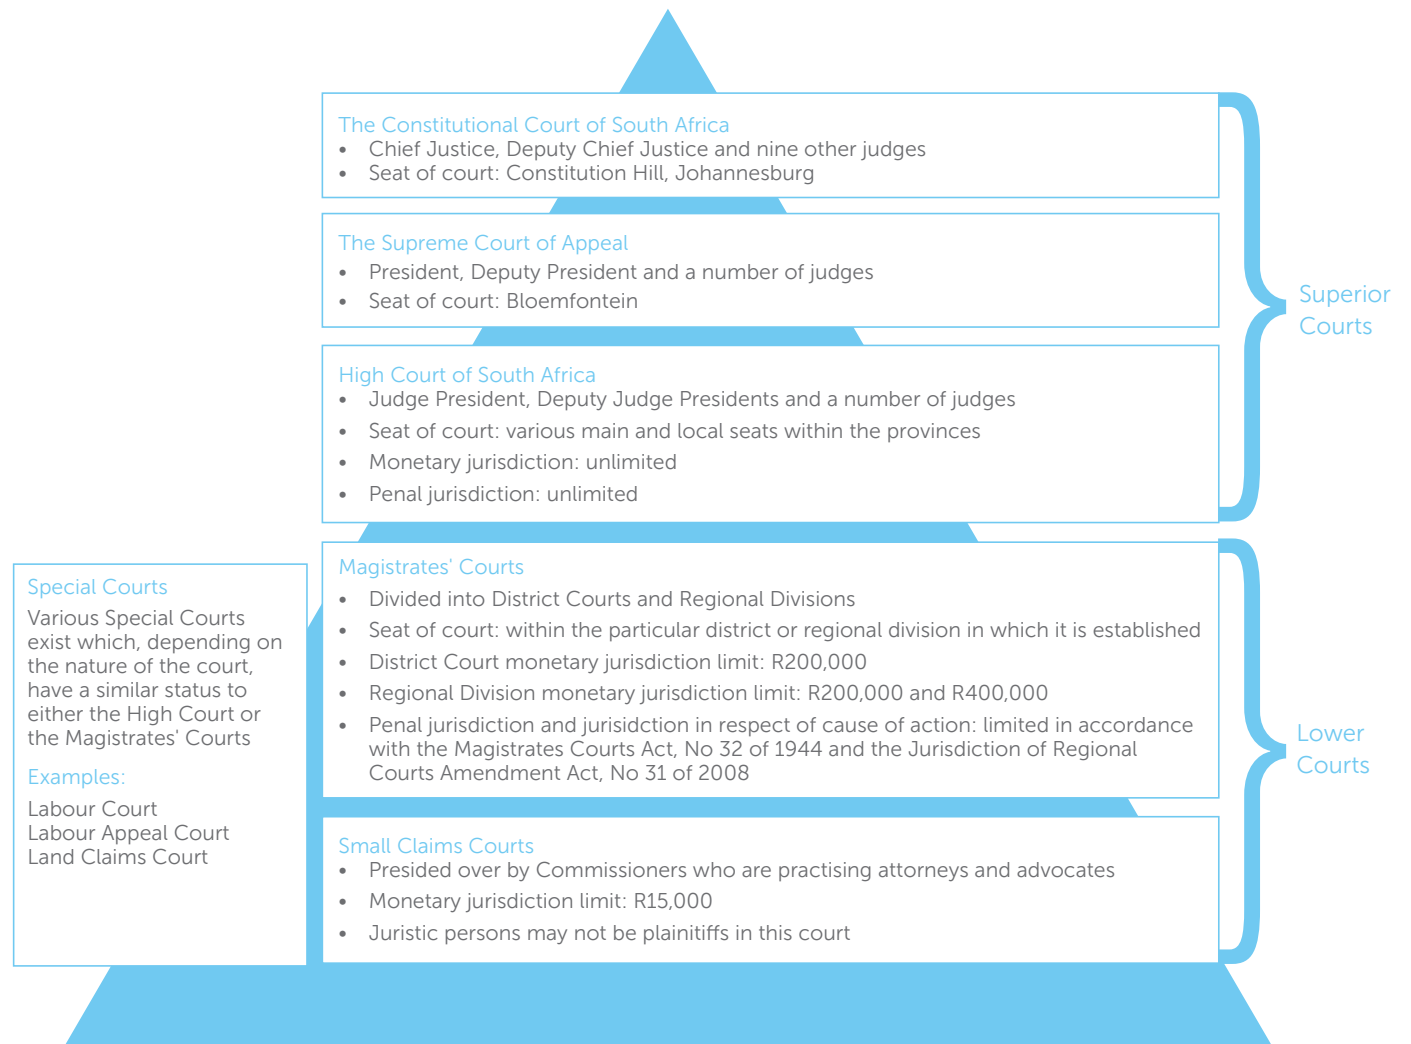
The Constitutional Court of South Africa
- Chief Justice, Deputy Chief Justice and nine other judges
- Seat of court: Constitution Hill, Johannesburg

The Supreme Court of Appeal
- President, Deputy President and a number of judges
- Seat of court: Bloemfontein

High Court of South Africa
- Judge President, Deputy Judge Presidents and a number of judges
- Seat of court: various main and local seats within the provinces
- Monetary jurisdiction: unlimited
- Penal jurisdiction: unlimited

Superior Courts

Magistrates' Courts
- Divided into District Courts and Regional Divisions
- Seat of court: within the particular district or regional division in which it is established
- District Court monetary jurisdiction limit: R200,000
- Regional Division monetary jurisdiction limit: R200,000 and R400,000
- Penal jurisdiction and jurisidction in respect of cause of action: limited in accordance with the Magistrates Courts Act, No 32 of 1944 and the Jurisdiction of Regional Courts Amendment Act, No 31 of 2008

Small Claims Courts
- Presided over by Commissioners who are practising attorneys and advocates
- Monetary jurisdiction limit: R15,000
- Juristic persons may not be plainitiffs in this court

Lower Courts

Special Courts
Various Special Courts exist which, depending on the nature of the court, have a similar status to either the High Court or the Magistrates' Courts

Examples:
Labour Court
Labour Appeal Court
Land Claims Court